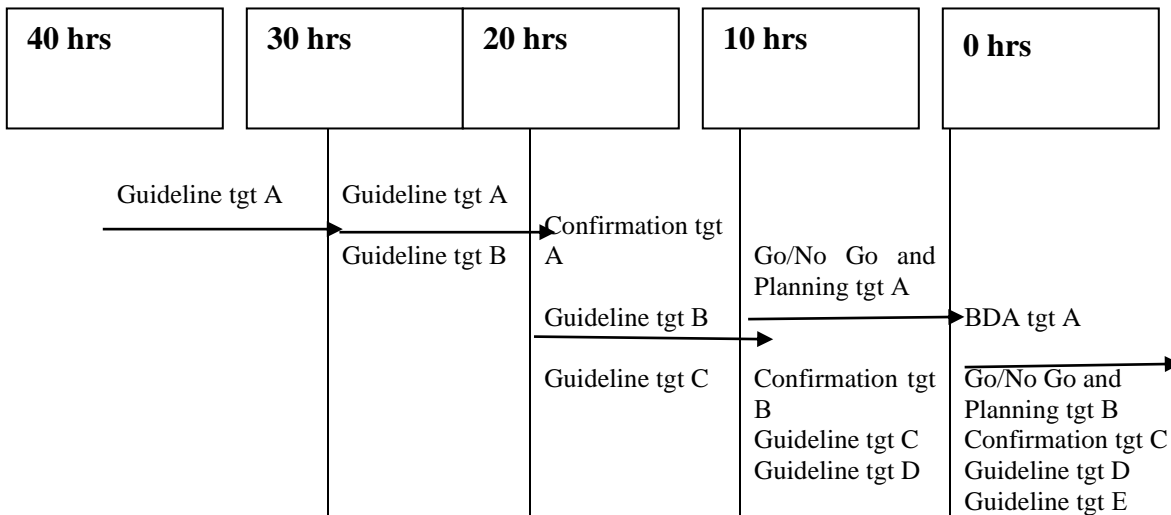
40 hrs

30 hrs

20 hrs

10 hrs

0 hrs

Guideline tgt A

Guideline tgt A

Guideline tgt B

Confirmation tgt A

Guideline tgt B

Guideline tgt C

Go/No Go and Planning tgt A

Confirmation tgt B

Guideline tgt C

Guideline tgt D

BDA tgt A

Go/No Go and Planning tgt B

Confirmation tgt C

Guideline tgt D

Guideline tgt E